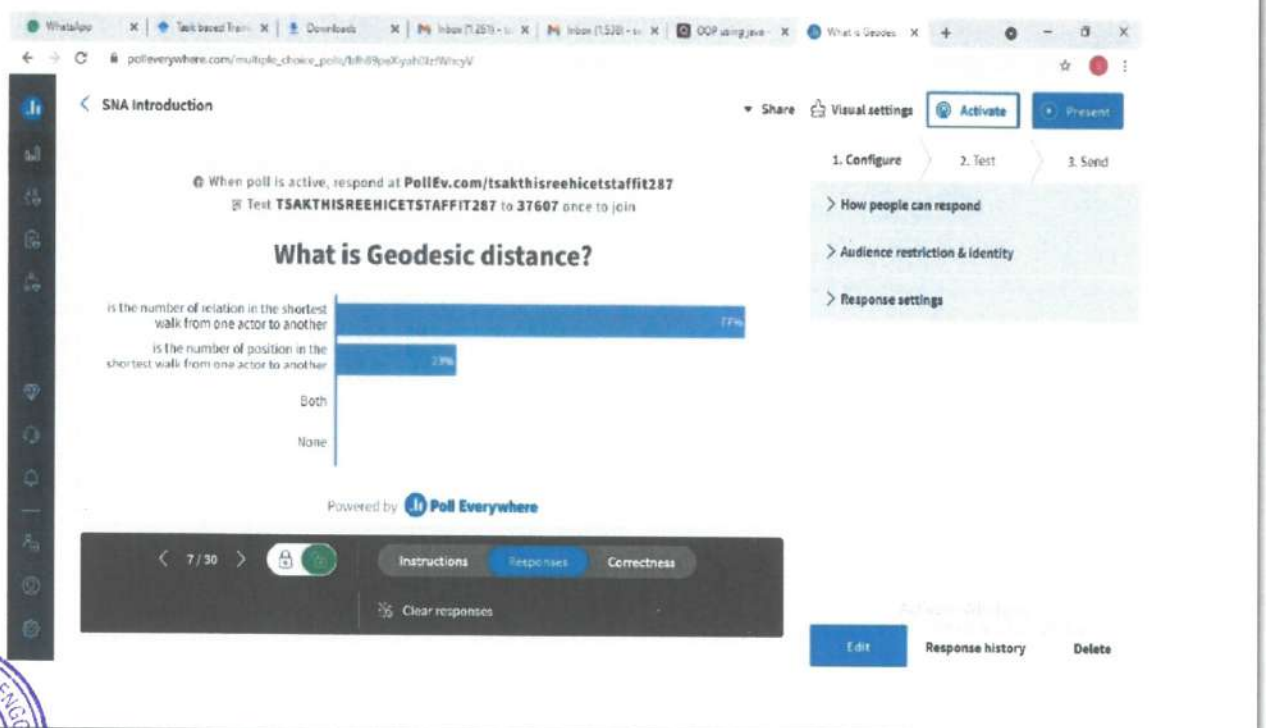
WhatsApp | Task based Train | Downloads | Inbox (1,251) | Inbox (1,530) | OOP using java | What is Geodes

polleverywhere.com/multiple_choice_polls/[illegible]

SNA Introduction

Share  Visual settings  Activate  Present

1. Configure  2. Test  3. Send

When poll is active, respond at PollEv.com/tsakthisreehicetstaffit287
Text TSAKTHISREEHICETSTAFFIT287 to 37607 once to join

What is Geodesic distance?

is the number of relation in the shortest walk from one actor to another 77%

is the number of position in the shortest walk from one actor to another 23%

Both

None

Powered by Poll Everywhere

> How people can respond

> Audience restriction & identity

> Response settings

7/30

Instructions  Responses  Correctness

Clear responses

Edit  Response history  Delete